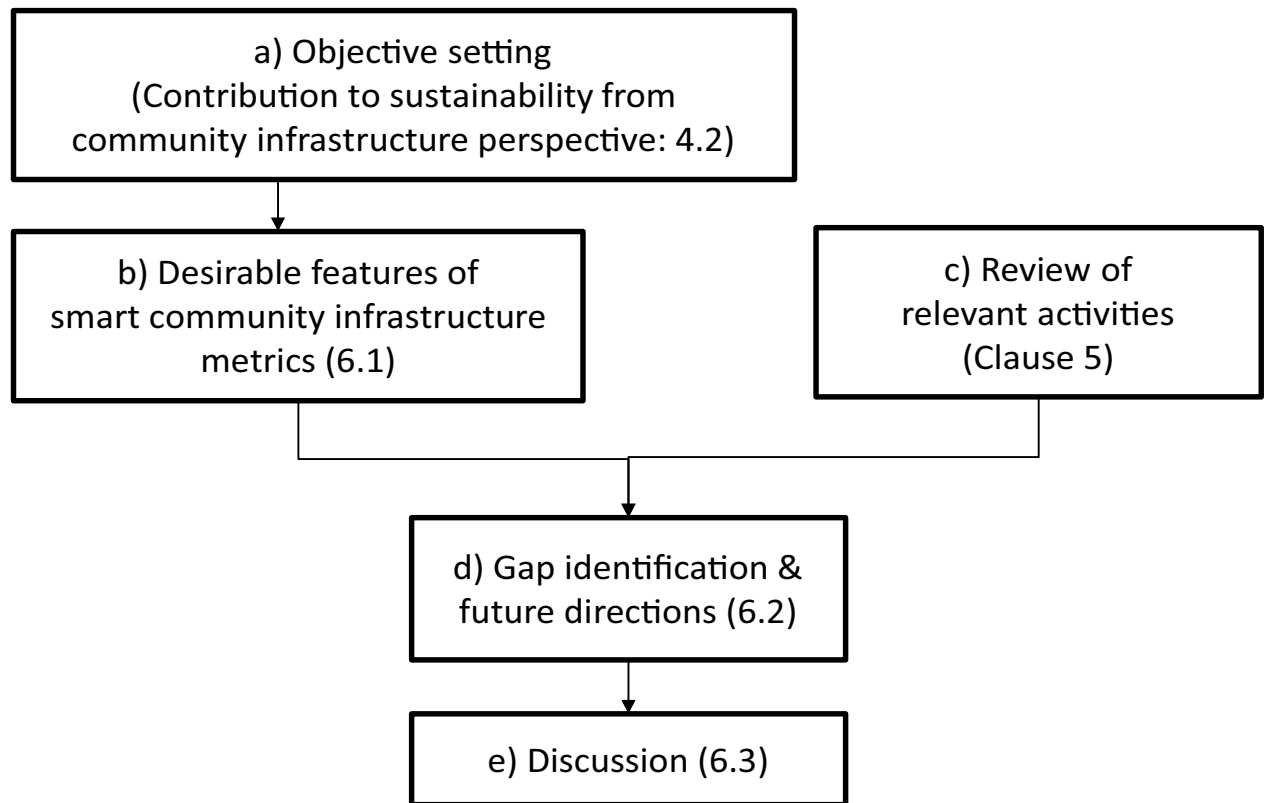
a) Objective setting
(Contribution to sustainability from community infrastructure perspective: 4.2)

b) Desirable features of smart community infrastructure metrics (6.1)

c) Review of relevant activities (Clause 5)

d) Gap identification & future directions (6.2)

e) Discussion (6.3)